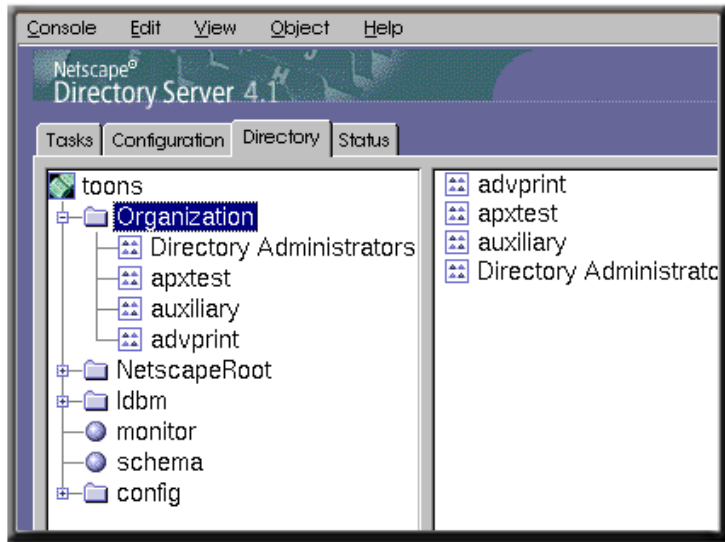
Console Edit View Object Help

Netscape®
Directory Server 4.1

Tasks Configuration Directory Status

toons
Organization
Directory Administrators
apxtest
auxiliary
advprint
NetscapeRoot
ldbm
monitor
schema
config

advprint
apxtest
auxiliary
Directory Administratc